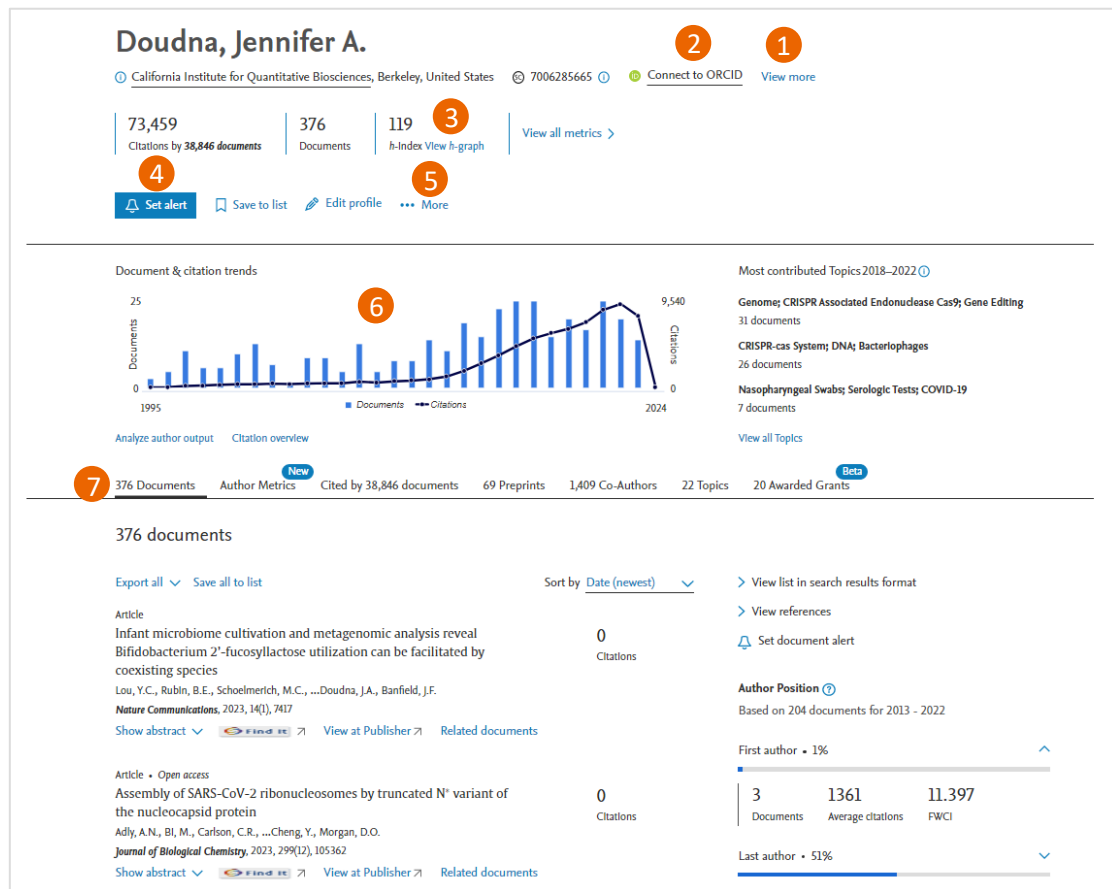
Doudna, Jennifer A.

California Institute for Quantitative Biosciences, Berkeley, United States 7006285665 Connect to ORCID View more

2 1

73,459
Citations by 38,846 documents

376
Documents

119
h-index View h-graph

3

View all metrics >

4 5

Set alert Save to list Edit profile ••• More

Document & citation trends

6

25 9,540

Documents Citations

0 0

1995 2024

Documents Citations

Analyze author output Citation overview

Most contributed Topics 2018–2022

Genome; CRISPR Associated Endonuclease Cas9; Gene Editing
31 documents

CRISPR-cas System; DNA; Bacteriophages
26 documents

Nasopharyngeal Swabs; Serologic Tests; COVID-19
7 documents

View all Topics

7

376 Documents Author Metrics New Cited by 38,846 documents 69 Preprints 1,409 Co-Authors 22 Topics 20 Awarded Grants Beta

376 documents

Export all Save all to list Sort by Date (newest)

View list in search results format
View references
Set document alert

Article
Infant microbiome cultivation and metagenomic analysis reveal Bifidobacterium 2'-fucosyllactose utilization can be facilitated by coexisting species
Lou, Y.C., Rubin, B.E., Schoelmerich, M.C., ...Doudna, J.A., Banfield, J.F.
Nature Communications, 2023, 14(1), 7417
Show abstract Find it View at Publisher Related documents

0
Citations

Author Position
Based on 204 documents for 2013 - 2022

First author • 1%

3
Documents

1361
Average citations

11.397
FWCI

Article • Open access
Assembly of SARS-CoV-2 ribonucleosomes by truncated N* variant of the nucleocapsid protein
Adly, A.N., Bi, M., Carlson, C.R., ...Cheng, Y., Morgan, D.O.
Journal of Biological Chemistry, 2023, 299(12), 105362
Show abstract Find it View at Publisher Related documents

0
Citations

Last author • 51%